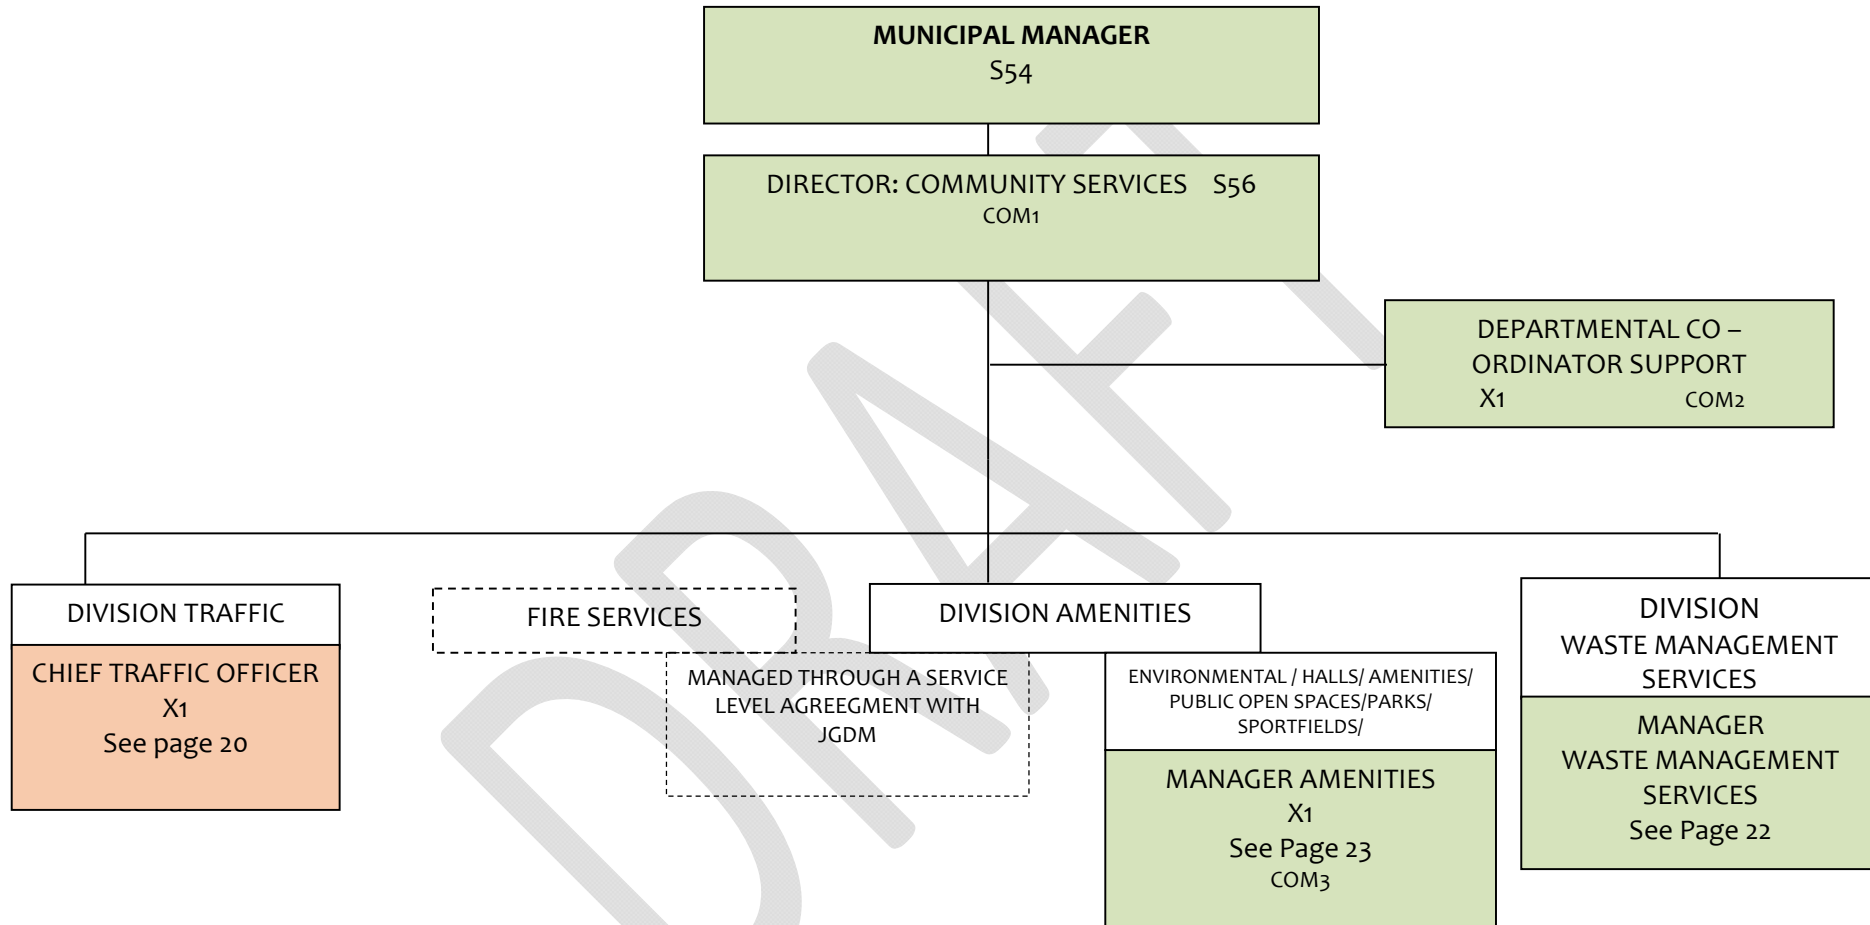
MUNICIPAL MANAGER
S54

DIRECTOR: COMMUNITY SERVICES S56
COM1

DEPARTMENTAL CO – ORDINATOR SUPPORT
X1 COM2

DIVISION TRAFFIC

CHIEF TRAFFIC OFFICER
X1
See page 20

FIRE SERVICES

MANAGED THROUGH A SERVICE LEVEL AGREEGMENT WITH JGDM

DIVISION AMENITIES

ENVIRONMENTAL / HALLS/ AMENITIES/ PUBLIC OPEN SPACES/PARKS/ SPORTFIELDS/

MANAGER AMENITIES
X1
See Page 23
COM3

DIVISION
WASTE MANAGEMENT SERVICES

MANAGER
WASTE MANAGEMENT SERVICES
See Page 22

DRAFT